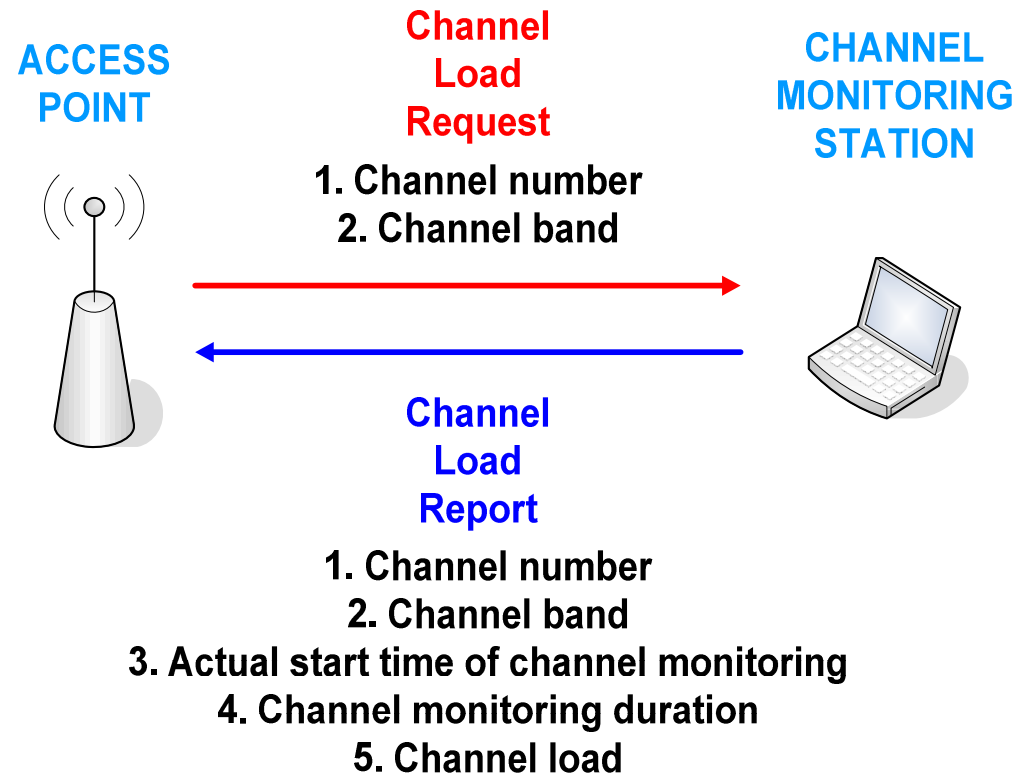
ACCESS POINT

Channel Load Request

CHANNEL MONITORING STATION

1. Channel number
2. Channel band

Channel Load Report

1. Channel number
2. Channel band
3. Actual start time of channel monitoring
4. Channel monitoring duration
5. Channel load